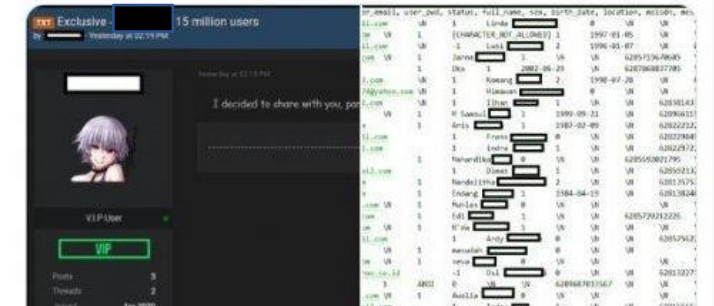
TXT Exclusive - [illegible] 15 million users

by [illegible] Yesterday at 02:15 PM

Yesterday at 02:15 PM

I decided to share with you, po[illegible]

V.I.P User

VIP

Posts 3

Threads 2

Joined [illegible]

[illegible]_email, user_pwd, status, full_name, sex, birth_date, location, mcode, m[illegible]

il.com \N 1 Linda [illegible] 0 \N \N

om \N 1 [CHARACTER_NOT_ALLOWED] 1 1997-01-05 \N

il.com \N -1 Lusi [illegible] 2 1996-01-07 \N

.com \N 1 Janna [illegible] 1 \N 6285715670685

.com \N 1 Oka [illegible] 1 2002-06-23 \N 6287868037705

il.com \N 1 Komang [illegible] 2 1998-07-20 \N

7@yahoo.com \N 1 Himawan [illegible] \N \N

il.com \N 1 Ilham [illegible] \N 62838143

\N 1 M Samsul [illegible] 1 1999-09-21 \N 62896615

.com \N 1 Anis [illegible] 2 1987-02-09 \N 62822212

il.com \N 1 Frans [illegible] \N 62822984

il.com \N 1 Endra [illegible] \N 62822972

il.com \N 1 Mahendika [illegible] 0 \N 62858020179

il.com \N 1 Dimas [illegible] 1 \N 62855213

il.com \N 1 Nandalitha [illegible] \N 62813575

il.com \N 1 Endang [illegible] 1 1984-04-19 \N 62813824

.com \N 1 Mukles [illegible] 0 \N \N

.com \N 1 Edi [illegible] 1 \N 628579212226

.com \N 1 N'da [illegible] 1 \N

il.com \N 1 Andy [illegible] 0 \N 62857962

.com \N 1 mawadah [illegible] \N

.com \N 1 wesa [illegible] 0 \N \N

oo.co.id \N -1 Dsl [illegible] 0 \N 62813227

\N 1 ABDI 0 \N \N 6289687033567 \N

.com \N 1 Aulia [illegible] 0 \N \N